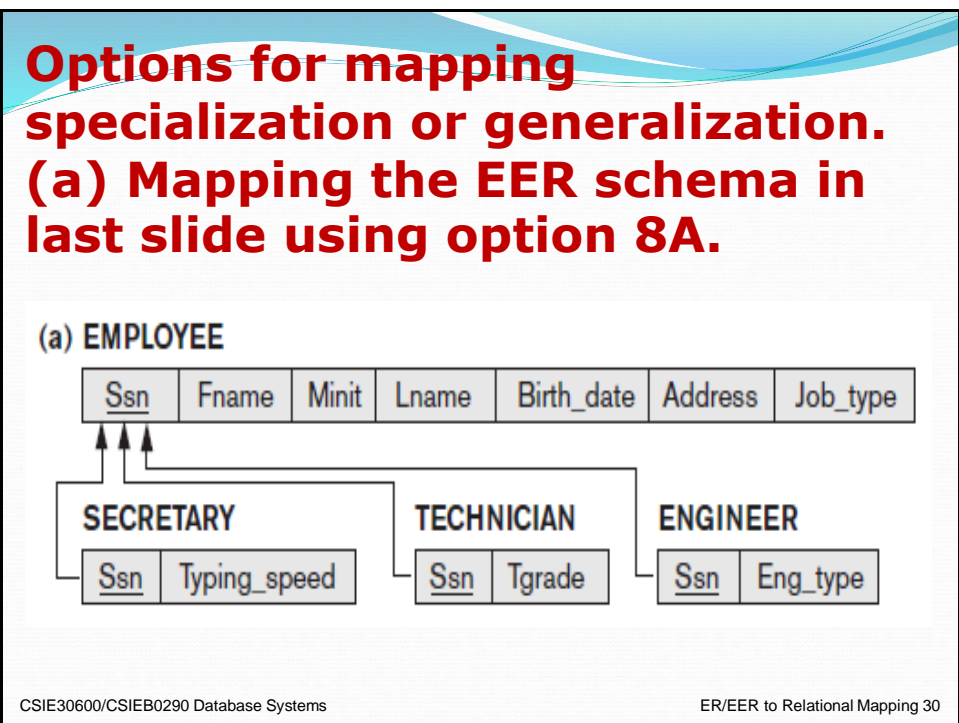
Options for mapping specialization or generalization. (a) Mapping the EER schema in last slide using option 8A.

(a) EMPLOYEE

| Ssn | Fname | Minit | Lname | Birth_date | Address | Job_type |
|---|---|---|---|---|---|---|

SECRETARY

| Ssn | Typing_speed |
|---|---|

TECHNICIAN

| Ssn | Tgrade |
|---|---|

ENGINEER

| Ssn | Eng_type |
|---|---|

CSIE30600/CSIEB0290 Database Systems

ER/EER to Relational Mapping 30